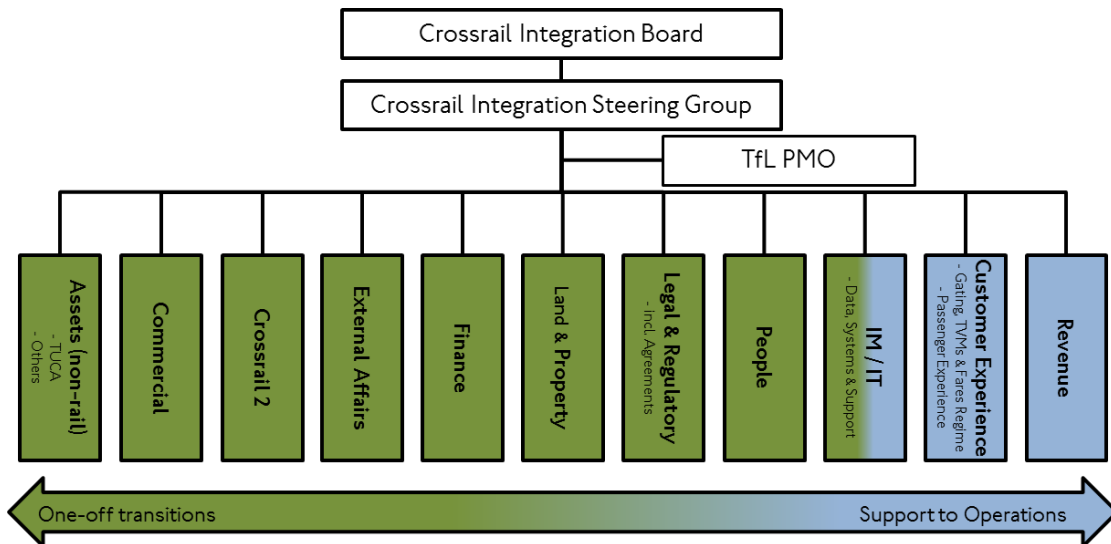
Crossrail Integration Board

Crossrail Integration Steering Group

TfL PMO

Assets (non-rail)
- TUCA
- Others

Commercial

Crossrail 2

External Affairs

Finance

Land & Property

Legal & Regulatory
- incl. Agreements

People

IM / IT
- Data, Systems & Support

Customer Experience
- Gating, TVMs & Fares Regime
- Passenger Experience

Revenue

One-off transitions

Support to Operations